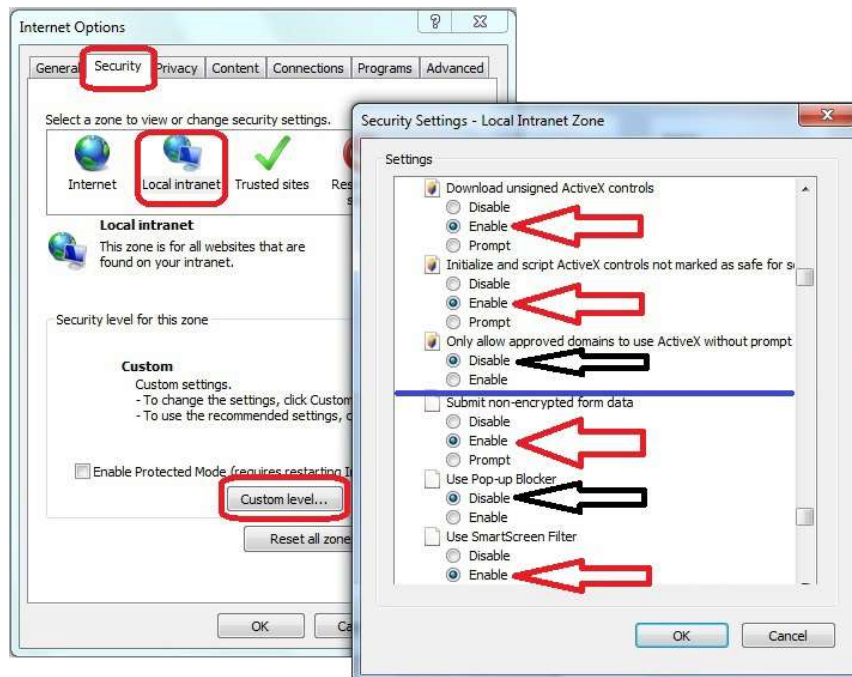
Internet Options

?

General Security Privacy Content Connections Programs Advanced

Select a zone to view or change security settings.

Internet Local intranet Trusted sites Res

Local intranet

This zone is for all websites that are found on your intranet.

Security level for this zone

Custom

Custom settings.
- To change the settings, click Custom
- To use the recommended settings, c

Enable Protected Mode (requires restarting I

Custom level...

Reset all zone

OK Ca

Security Settings - Local Intranet Zone

Settings

Download unsigned ActiveX controls
Disable
Enable
Prompt
Initialize and script ActiveX controls not marked as safe for s
Disable
Enable
Prompt
Only allow approved domains to use ActiveX without prompt
Disable
Enable
Submit non-encrypted form data
Disable
Enable
Prompt
Use Pop-up Blocker
Disable
Enable
Use SmartScreen Filter
Disable
Enable

OK Cancel